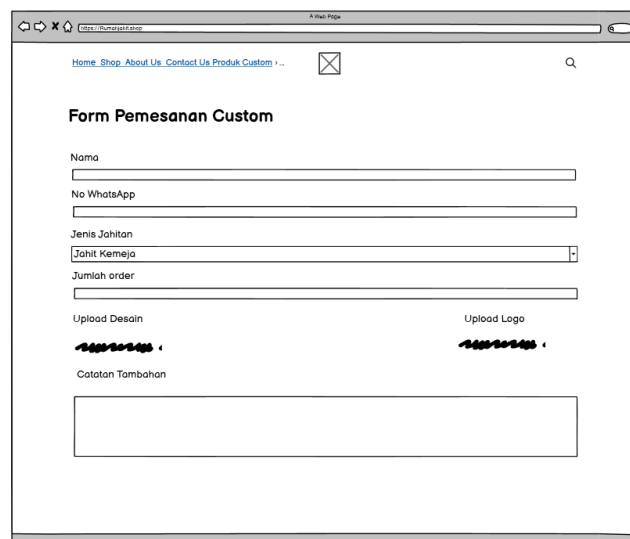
A Web Page

https://Rumahjahit.shop

Home Shop About Us Contact Us Produk Custom › ...

Form Pemesanan Custom

Nama

No WhatsApp

Jenis Jahitan

Jahit Kemeja

Jumlah order

Upload Desain

Upload Logo

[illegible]

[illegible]

Catatan Tambahan